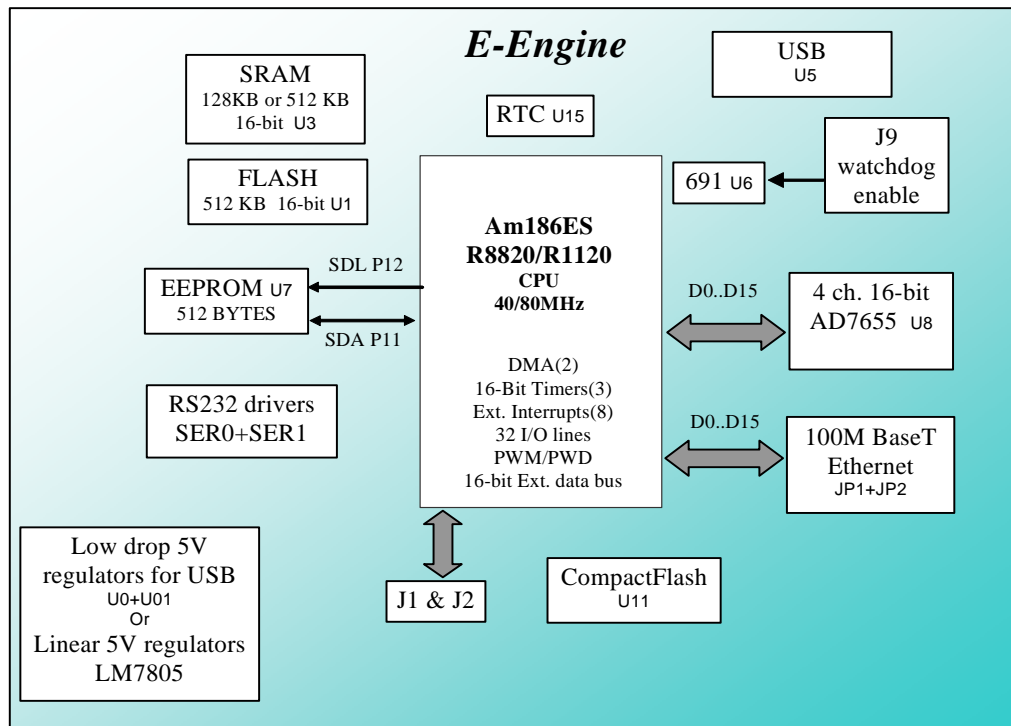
E-Engine

SRAM
128KB or 512 KB
16-bit U3

RTC U15

USB
U5

FLASH
512 KB 16-bit U1

691 U6

J9
watchdog
enable

Am186ES
R8820/R1120
CPU
40/80MHz

SDL P12

EEPROM U7
512 BYTES

SDA P11

D0..D15

4 ch. 16-bit
AD7655 U8

DMA(2)
16-Bit Timers(3)
Ext. Interrupts(8)
32 I/O lines
PWM/PWD
16-bit Ext. data bus

RS232 drivers
SER0+SER1

D0..D15

100M BaseT
Ethernet
JP1+JP2

Low drop 5V
regulators for USB
U0+U01
Or
Linear 5V regulators
LM7805

J1 & J2

CompactFlash
U11